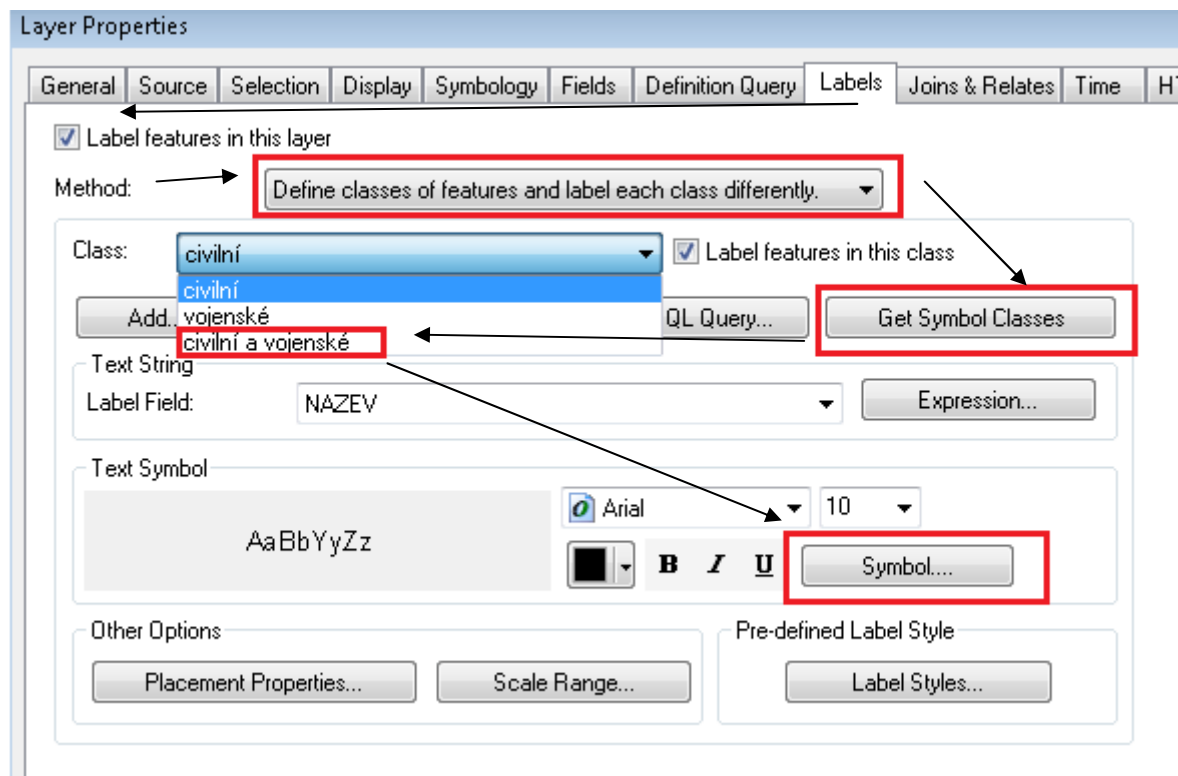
Layer Properties

General | Source | Selection | Display | Symbology | Fields | Definition Query | Labels | Joins & Relates | Time | HT

Label features in this layer

Method: Define classes of features and label each class differently.

Class: civilní

Label features in this class

civilní
vojenské
civilní a vojenské

Add... QL Query... Get Symbol Classes

Text String

Label Field: NAZEV

Expression...

Text Symbol

AaBbYyZz

Arial 10

B I U

Symbol...

Other Options

Placement Properties... Scale Range...

Pre-defined Label Style

Label Styles...